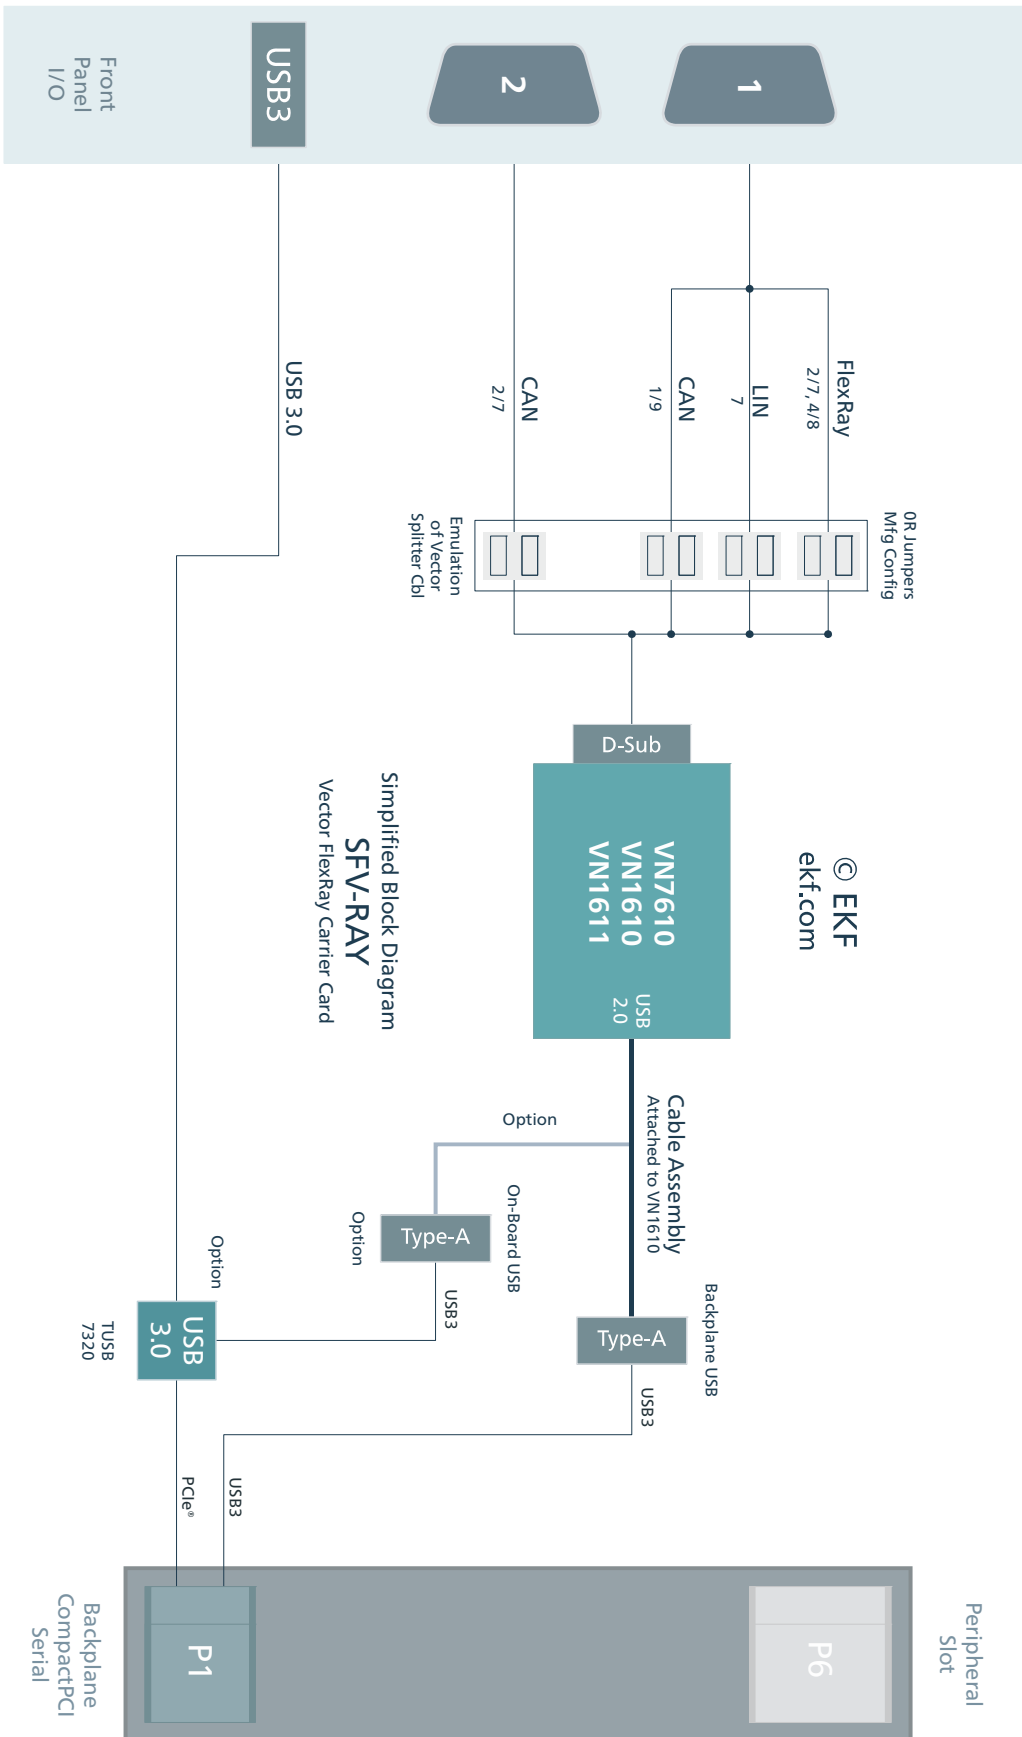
Front Panel I/O

USB3

2

1

USB 3.0

CAN
2/7

CAN
1/9

LIN
7

FlexRay
2/7, 4/8

0R Jumpers
Mfg Config

Emulation of Vector Splitter Cbl

D-Sub

VN7610
VN1610
VN1611

USB 2.0

© EKF
ekf.com

Simplified Block Diagram
SFV-RAY
Vector FlexRay Carrier Card

Option

Cable Assembly
Attached to VN1610

On-Board USB
Option

Type-A

USB3

Backplane USB

Type-A

USB3

Option

USB 3.0

TUSB 7320

PCIe®

USB3

P1

P6

Backplane CompactPCI Serial

Peripheral Slot